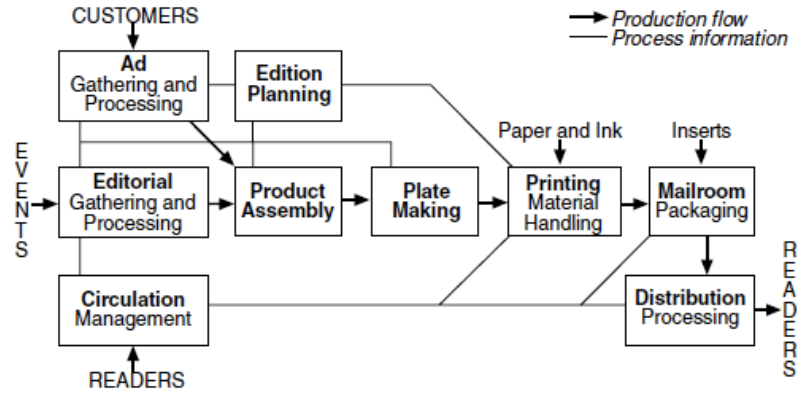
CUSTOMERS

Production flow
Process information

Ad
Gathering and Processing

Edition Planning

Paper and Ink

Inserts

EVENTS

Editorial
Gathering and Processing

Product Assembly

Plate Making

Printing
Material Handling

Mailroom
Packaging

READERS

Circulation
Management

Distribution
Processing

READERS